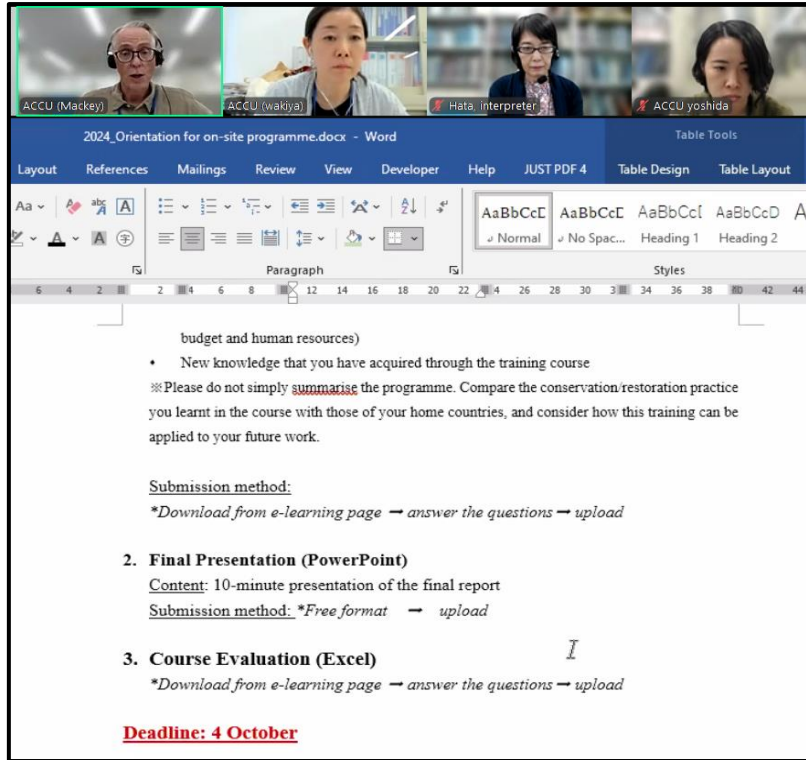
ACCU (Mackey)
ACCU (wakiya)
Hata, interpreter
ACCU yoshida

2024_Orientation for on-site programme.docx - Word
Table Tools

Layout References Mailings Review View Developer Help JUST PDF 4 Table Design Table Layout

Aa
Paragraph
AaBbCcD Normal
AaBbCcD No Spac...
AaBbCcD Heading 1
AaBbCcD Heading 2
Styles

6 4 2 2 4 6 8 12 14 16 18 20 22 4 26 28 30 3 34 36 38 40 42 44

budget and human resources)

• New knowledge that you have acquired through the training course

※Please do not simply summarise the programme. Compare the conservation/restoration practice you learnt in the course with those of your home countries, and consider how this training can be applied to your future work.

Submission method:
*Download from e-learning page ➞ answer the questions ➞ upload

2. Final Presentation (PowerPoint)
Content: 10-minute presentation of the final report
Submission method: *Free format ➞ upload

3. Course Evaluation (Excel)
*Download from e-learning page ➞ answer the questions ➞ upload

Deadline: 4 October